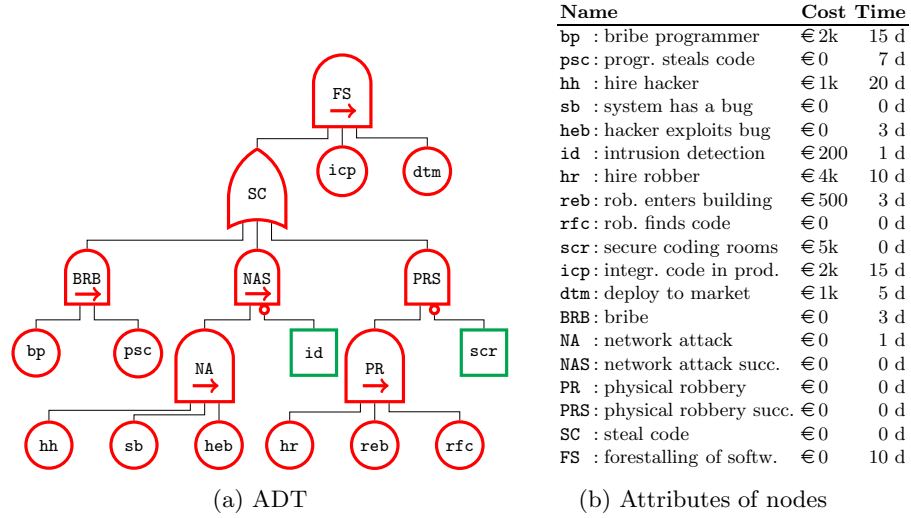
FS
$\rightarrow$

SC

icp

dtm

BRB
$\rightarrow$

NAS
$\rightarrow$

PRS

bp

psc

NA
$\rightarrow$

id

PR
$\rightarrow$

scr

hh

sb

heb

hr

reb

rfc

(a) ADT

| Name | Cost | Time |
|---|---|---|
| bp : bribe programmer | € 2k | 15 d |
| psc : progr. steals code | € 0 | 7 d |
| hh : hire hacker | € 1k | 20 d |
| sb : system has a bug | € 0 | 0 d |
| heb : hacker exploits bug | € 0 | 3 d |
| id : intrusion detection | € 200 | 1 d |
| hr : hire robber | € 4k | 10 d |
| reb : rob. enters building | € 500 | 3 d |
| rfc : rob. finds code | € 0 | 0 d |
| scr : secure coding rooms | € 5k | 0 d |
| icp : integr. code in prod. | € 2k | 15 d |
| dtm : deploy to market | € 1k | 5 d |
| BRB : bribe | € 0 | 3 d |
| NA : network attack | € 0 | 1 d |
| NAS : network attack succ. | € 0 | 0 d |
| PR : physical robbery | € 0 | 0 d |
| PRS : physical robbery succ. | € 0 | 0 d |
| SC : steal code | € 0 | 0 d |
| FS : forestalling of softw. | € 0 | 10 d |

(b) Attributes of nodes